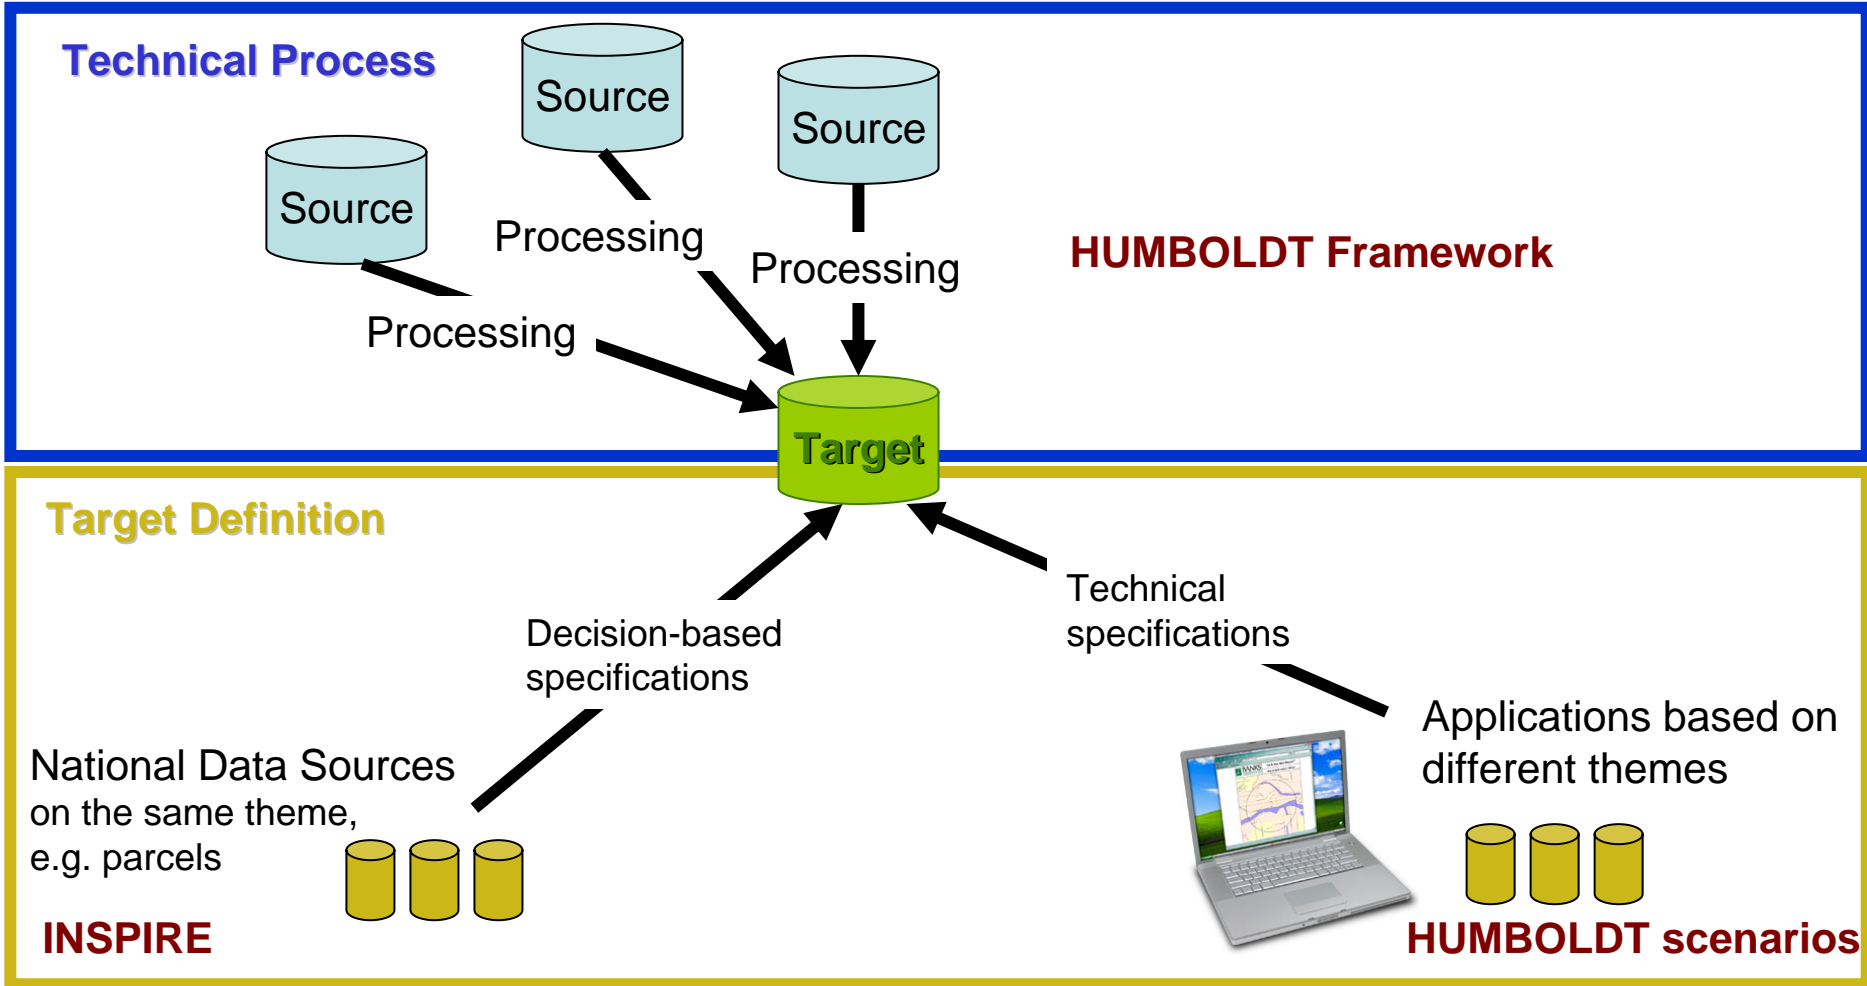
Technical Process

Source

Source

Source

Processing

Processing

Processing

HUMBOLDT Framework

Target

Target Definition

Decision-based specifications

Technical specifications

National Data Sources on the same theme, e.g. parcels

Applications based on different themes

INSPIRE

HUMBOLDT scenarios